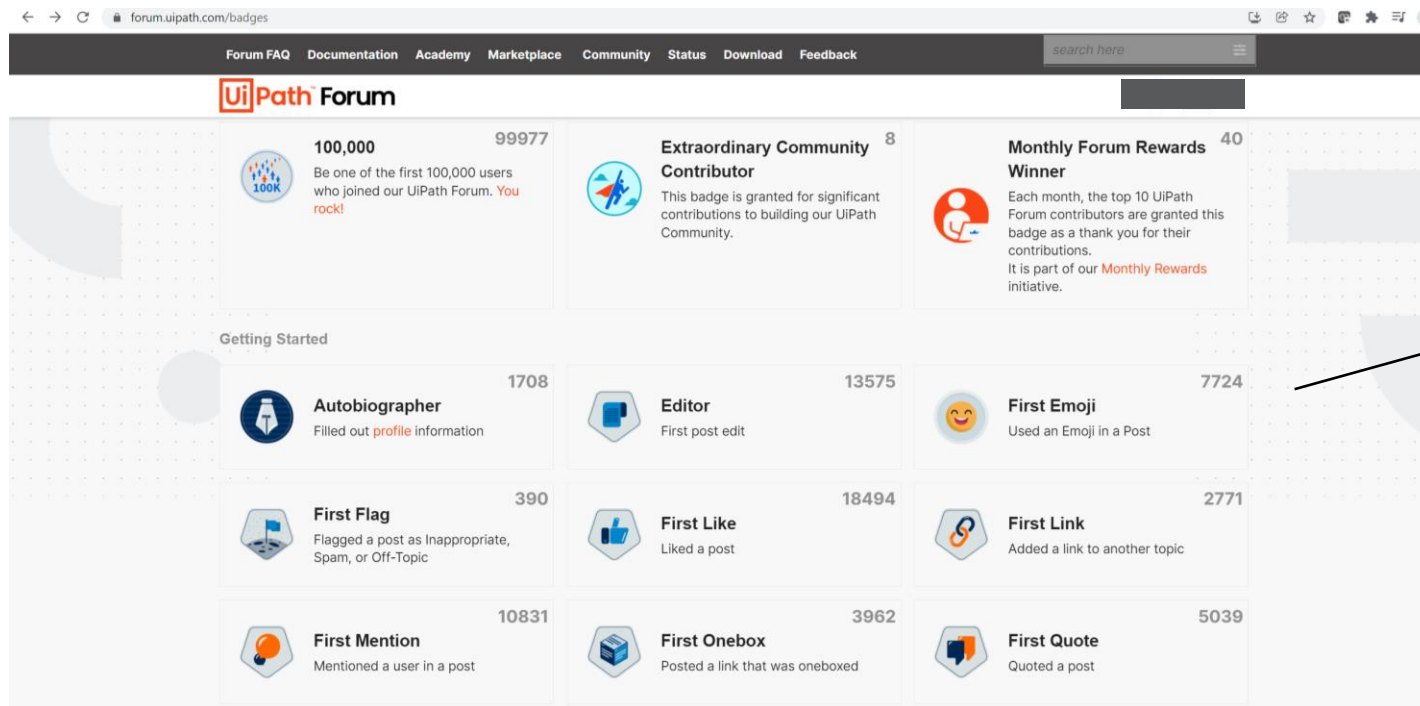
forum.uipath.com/badges

Forum FAQ Documentation Academy Marketplace Community Status Download Feedback

search here

UiPath Forum

100,000
99977
100K
Be one of the first 100,000 users who joined our UiPath Forum. You rock!

Extraordinary Community Contributor
8
This badge is granted for significant contributions to building our UiPath Community.

Monthly Forum Rewards Winner
40
Each month, the top 10 UiPath Forum contributors are granted this badge as a thank you for their contributions.
It is part of our Monthly Rewards initiative.

Getting Started

Autobiographer
1708
Filled out profile information

Editor
13575
First post edit

First Emoji
7724
Used an Emoji in a Post

First Flag
390
Flagged a post as Inappropriate, Spam, or Off-Topic

First Like
18494
Liked a post

First Link
2771
Added a link to another topic

First Mention
10831
Mentioned a user in a post

First Onebox
3962
Posted a link that was oneboxed

First Quote
5039
Quoted a post